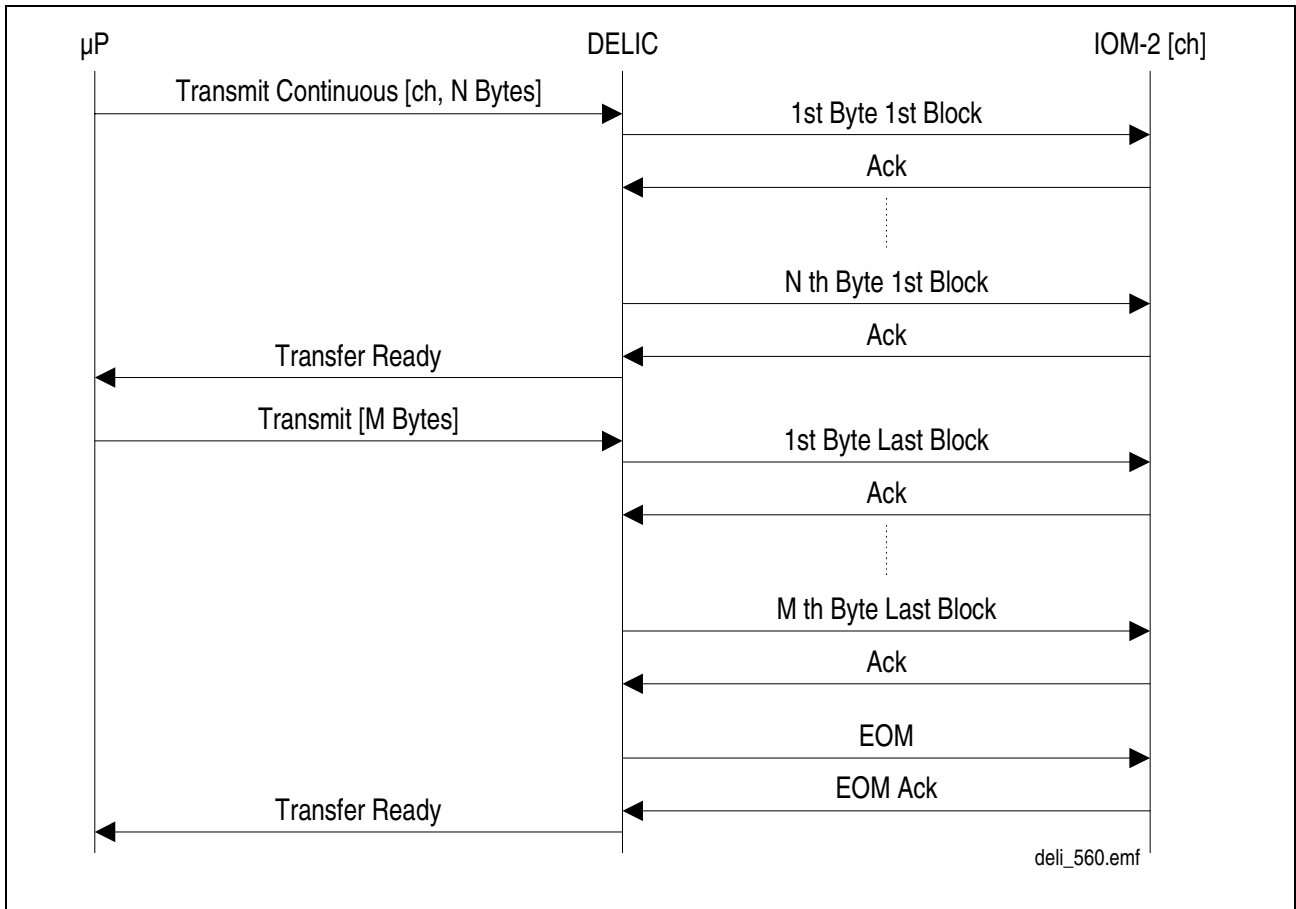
µP

DELIC

IOM-2 [ch]

Transmit Continuous [ch, N Bytes]

1st Byte 1st Block

Ack

N th Byte 1st Block

Ack

Transfer Ready

Transmit [M Bytes]

1st Byte Last Block

Ack

M th Byte Last Block

Ack

EOM

EOM Ack

Transfer Ready

deli_560.emf